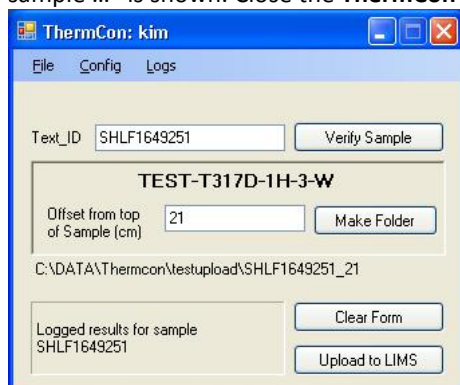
sample ID" is shown. Close the ThermCon

ThermCon: kim

File Config Logs

Text_ID SHLF1649251

Verify Sample

TEST-T317D-1H-3-W

Offset from top of Sample (cm) 21

Make Folder

C:\DATA\Thermcon\testupload\SHLF1649251_21

Logged results for sample SHLF1649251

Clear Form

Upload to LIMS